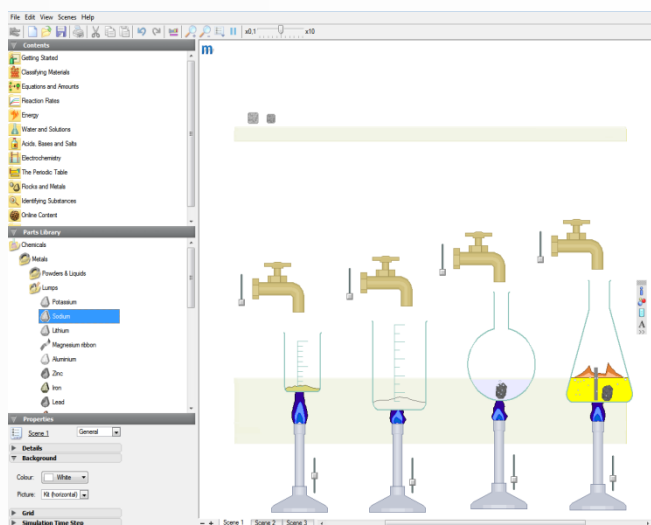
File Edit View Scenes Help

x0.1 x10

Contents

Getting Started
Classifying Materials
Equations and Amounts
Reaction Rates
Energy
Water and Solutions
Acids, Bases and Salts
Electrochemistry
The Periodic Table
Rocks and Metals
Identifying Substances
Online Content

Parts Library

Chemicals
Metals
Powders & Liquids
Lumps
Potassium
Sodium
Lithium
Magnesium ribbon
Aluminium
Zinc
Iron
Lead

Properties

Scene 1 General

Details
Background

Colour: White
Picture: Kit (horizontal)

Grid
Simulation Time Step

Scene 1 Scene 2 Scene 3